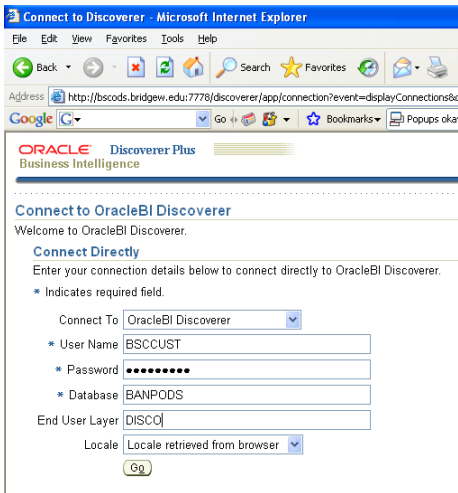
Connect to Discoverer - Microsoft Internet Explorer

File Edit View Favorites Tools Help

Back Search Favorites

Address http://bscods.bridgew.edu:7778/discoverer/app/connection?event=displayConnections&

Google G Go Bookmarks Popups oka

ORACLE Discoverer Plus
Business Intelligence

Connect to OracleBI Discoverer

Welcome to OracleBI Discoverer.

Connect Directly

Enter your connection details below to connect directly to OracleBI Discoverer.

* Indicates required field.

Connect To OracleBI Discoverer

* User Name BSCCUST

* Password ●●●●●●●●●

* Database BANPODS

End User Layer DISCO

Locale Locale retrieved from browser

Go